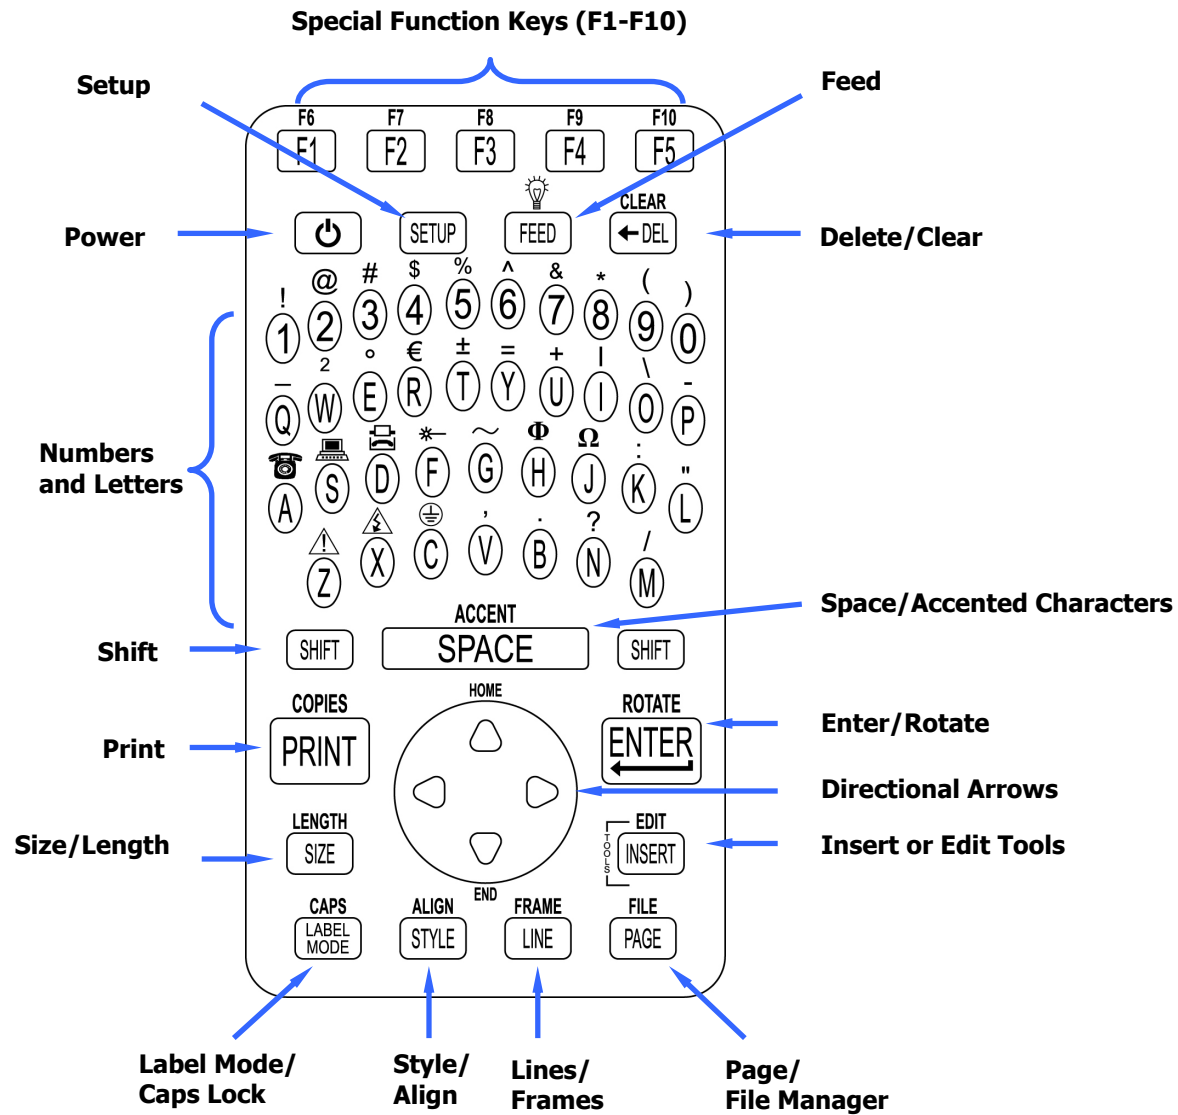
Special Function Keys (F1-F10)

Setup

Feed

F6 F7 F8 F9 F10
F1 F2 F3 F4 F5

Power

SETUP

FEED

CLEAR
← DEL

Delete/Clear

! @ # $ % ^ & * ( )
1 2 3 4 5 6 7 8 9 0

2 ° € ± = + |
Q W E R T Y U I O P

Numbers and Letters

Φ Ω : "
A S D F G H J K L

, . ? /
Z X C V B N M

ACCENT
SPACE

Space/Accented Characters

Shift

SHIFT

SHIFT

COPIES
PRINT

Print

HOME

END

ROTATE
ENTER

Enter/Rotate

Directional Arrows

LENGTH
SIZE

Size/Length

TOOLS
EDIT
INSERT

Insert or Edit Tools

CAPS
LABEL MODE

ALIGN
STYLE

FRAME
LINE

FILE
PAGE

Label Mode/ Caps Lock

Style/ Align

Lines/ Frames

Page/ File Manager